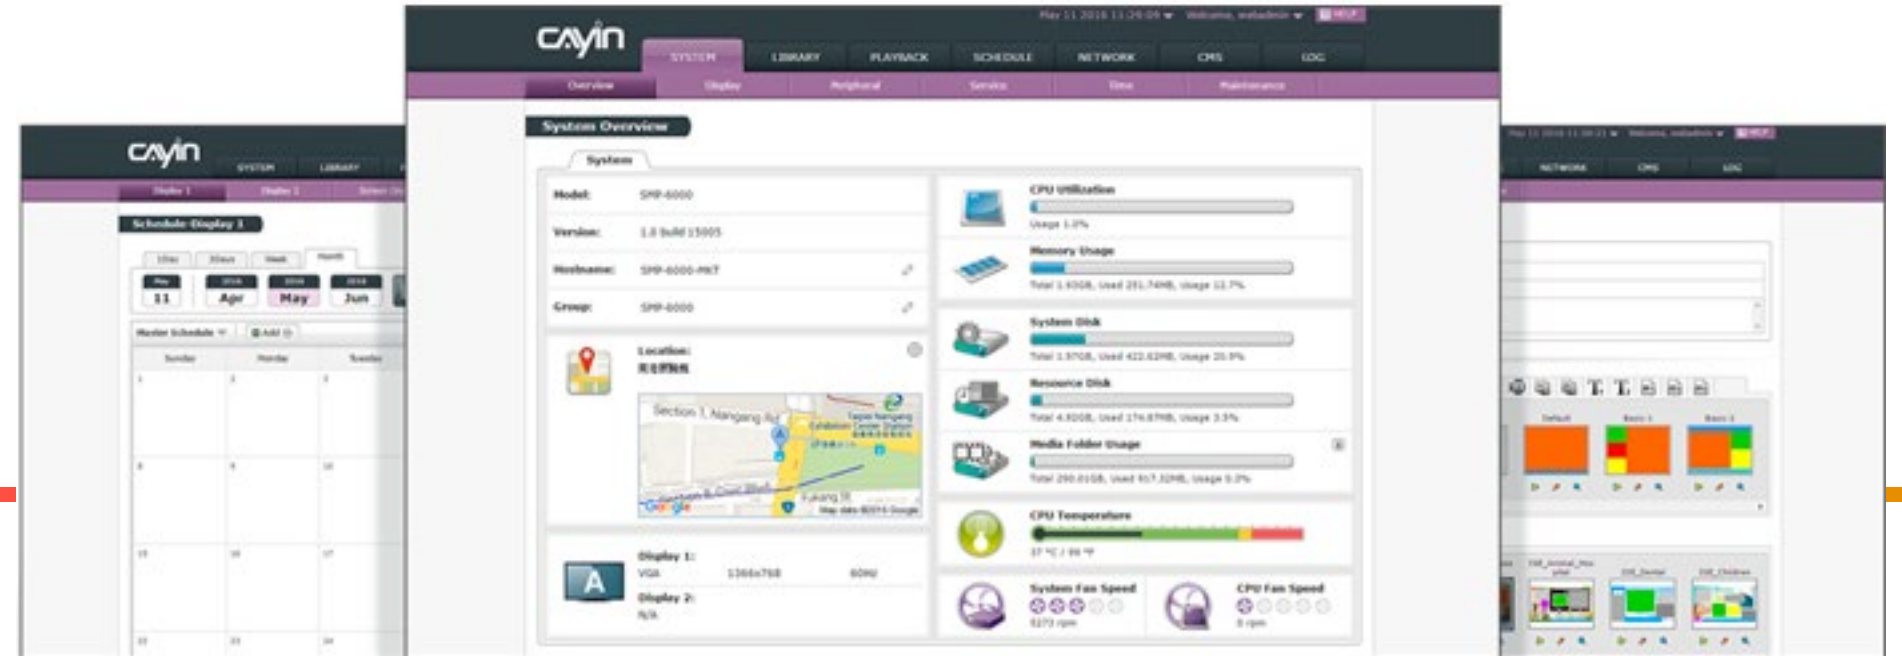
cayin

May 11 2016 11:29:09 ▾ Welcome, webadmin ▾ HELP

SYSTEM LIBRARY PLAYBACK SCHEDULE NETWORK CMS LOG

Overview Display Peripheral Service Time Maintenance

System Overview

System

Model: SMP-6000

Version: 1.0 build 15005

Hostname: SMP-6000-MKT

Group: SMP-6000

Location:

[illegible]

Section 1, Nangang Rd

Google

Map data ©2016 Google

Display 1: VGA 1366x768 60Hz

Display 2: N/A

CPU Utilization

Usage 1.2%

Memory Usage

Total 1.93GB, Used 251.74MB, Usage 12.7%

System Disk

Total 1.97GB, Used 422.62MB, Usage 20.9%

Resource Disk

Total 4.92GB, Used 174.87MB, Usage 3.5%

Media Folder Usage

Total 290.01GB, Used 917.32MB, Usage 0.3%

CPU Temperature

37 °C / 98 °F

System Fan Speed

3273 rpm

CPU Fan Speed

0 rpm

cayin

SYSTEM LIBRARY

Display 1 Display 2

Schedule-Display 1

1Day 3Days Week Month

May 11 2016 Apr 2016 May 2016 Jun

Master Schedule ▾ Add

Sunday Monday Tuesday

May 11 2016 11:30:21 ▾ Welcome, webadmin ▾ HELP

NETWORK CMS LOG

Default Basic 1 Basic 2